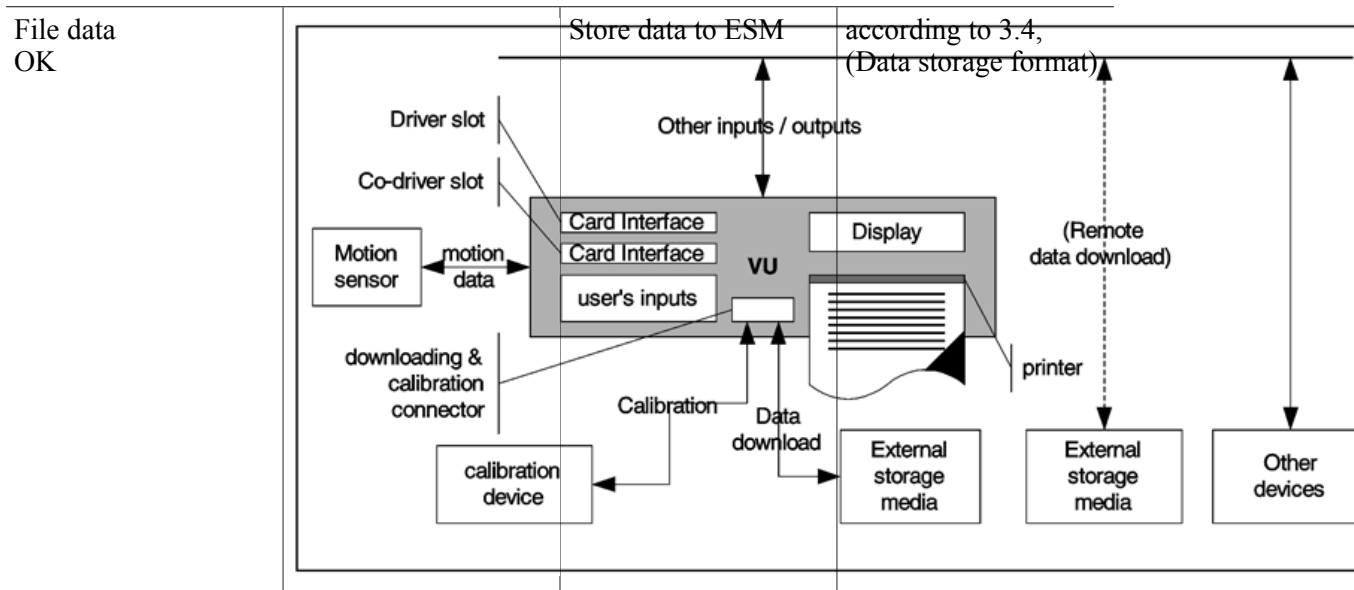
File data OK

Store data to ESM according to 3.4, (Data storage format)

Driver slot

Co-driver slot

Other inputs / outputs

Card Interface

Card Interface

Display

(Remote data download)

Motion sensor

motion data

VU

user's inputs

downloading & calibration connector

printer

Calibration

Data download

calibration device

External storage media

External storage media

Other devices